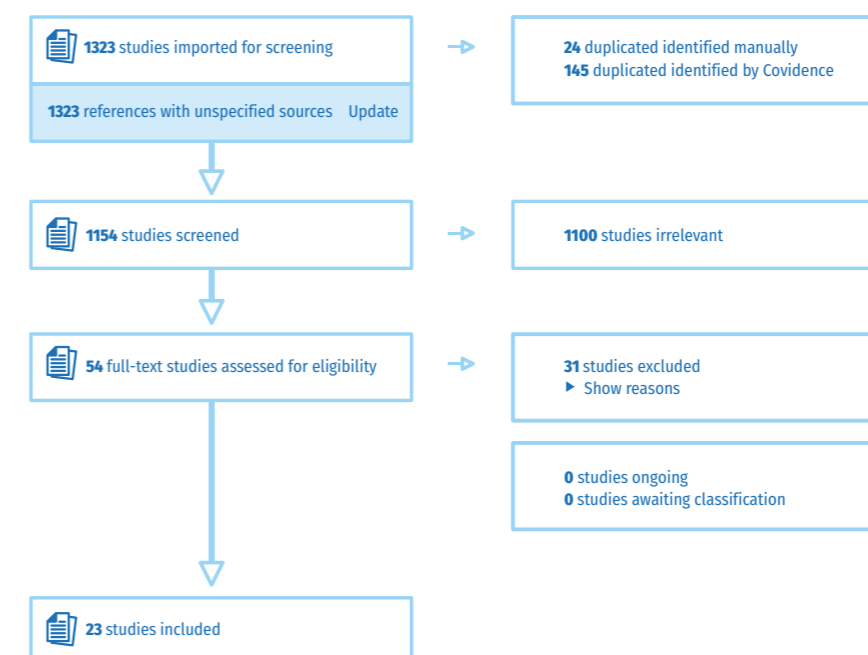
**1323** studies imported for screening

**1323** references with unspecified sources Update

**24** duplicated identified manually
**145** duplicated identified by Covidence

**1154** studies screened

**1100** studies irrelevant

**54** full-text studies assessed for eligibility

**31** studies excluded
▸ Show reasons

**0** studies ongoing
**0** studies awaiting classification

**23** studies included